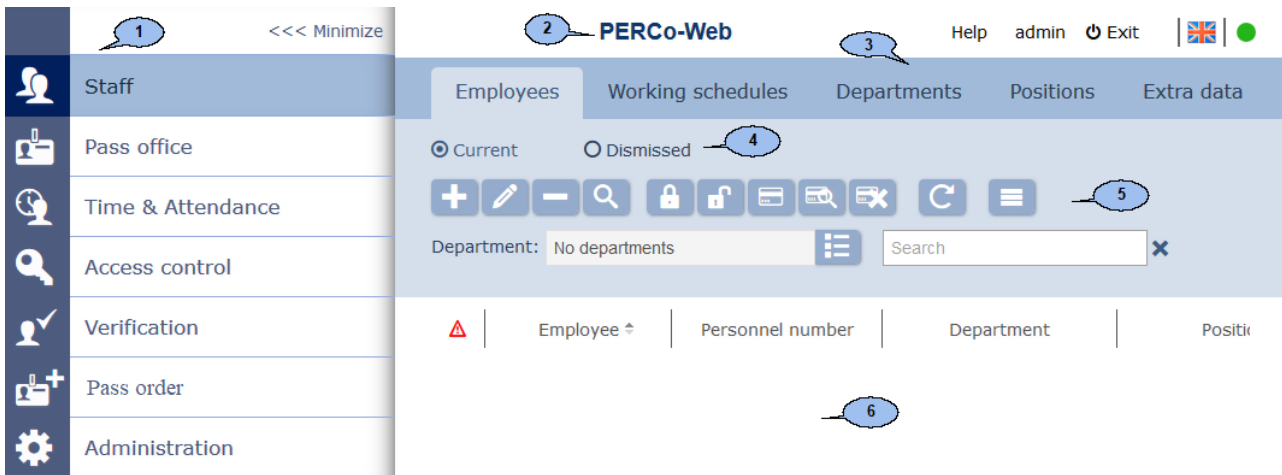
1

<<< Minimize

2

PERCo-Web

Help admin Exit

3

Staff

Pass office

Time & Attendance

Access control

Verification

Pass order

Administration

Employees Working schedules Departments Positions Extra data

Current Dismissed

4

5

Department: No departments

Search

| | Employee | Personnel number | Department | Positi |
|---|---|---|---|---|

6